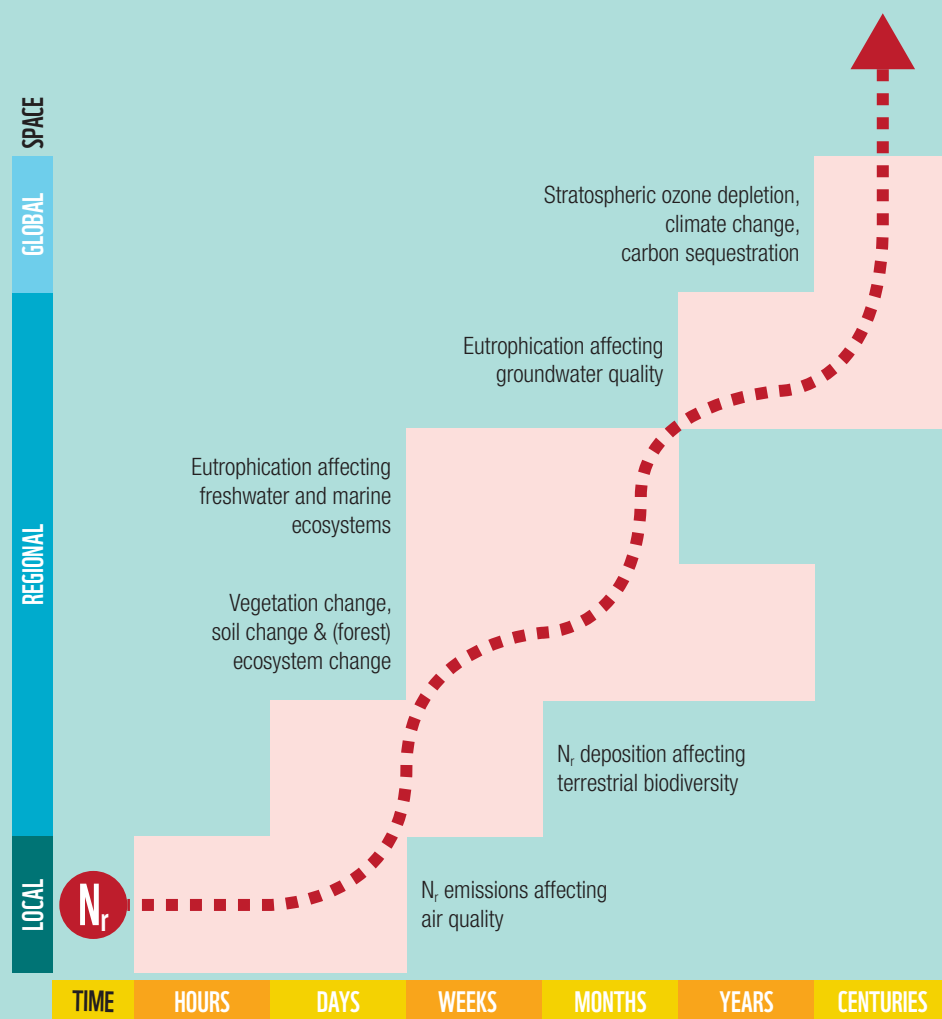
SPACE
GLOBAL
REGIONAL
LOCAL

Stratospheric ozone depletion, climate change, carbon sequestration

Eutrophication affecting groundwater quality

Eutrophication affecting freshwater and marine ecosystems

Vegetation change, soil change & (forest) ecosystem change

$N_r$ deposition affecting terrestrial biodiversity

$N_r$

$N_r$ emissions affecting air quality

TIME | HOURS | DAYS | WEEKS | MONTHS | YEARS | CENTURIES